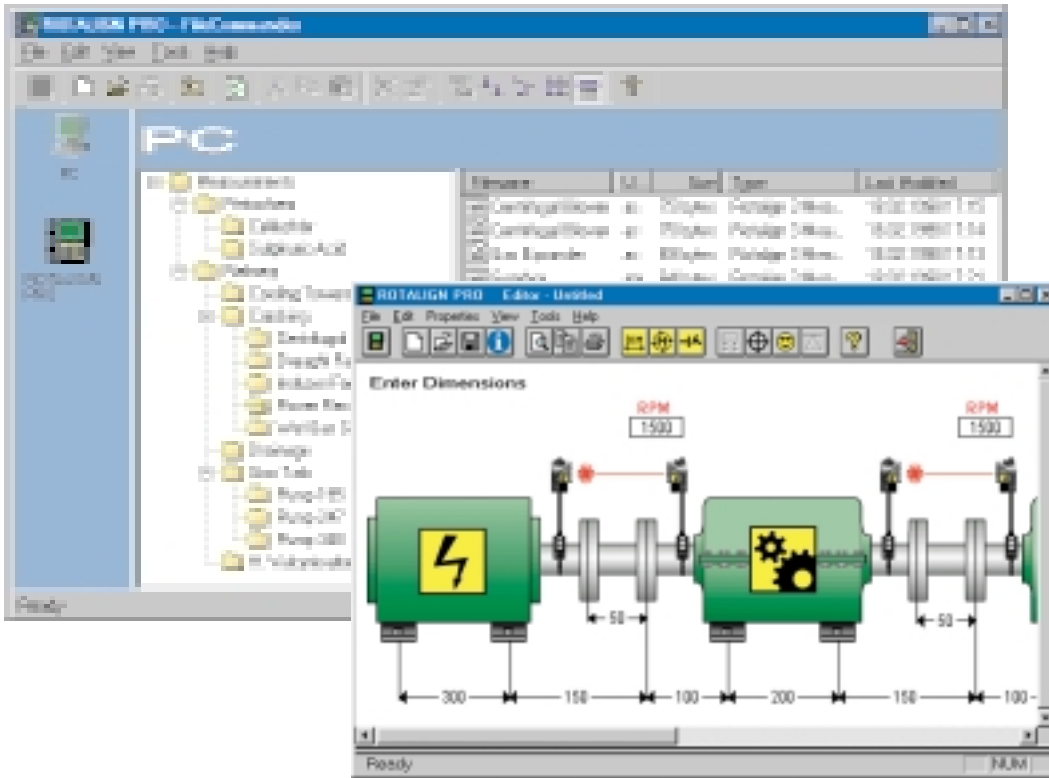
ROTALIGN PRO - FileCommander

File Edit View Tools Help

PC

PC

Measurements
Petroleum
Catholite
Sulphuric Acid
Refinery
Cooling Towers
Crackers
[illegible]
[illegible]
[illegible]
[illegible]
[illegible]
Drainage
Gas Tank
Pump-1 B5
Pump-2 A7
Pump-3 B8
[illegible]

| Filename | U.. | Size | Type | Last Modified |
|---|---|---|---|---|
| Centrifugal Blower | .ac | | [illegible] | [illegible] |
| Centrifugal Blower | .ac | | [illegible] | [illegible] |
| Gas Expander | .ac | | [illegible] | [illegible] |

Ready

ROTALIGN PRO Editor - Untitled

File Edit Properties View Tools Help

Enter Dimensions

RPM
1500

RPM
1500

50

50

300

150

100

200

150

100

Ready

NUM